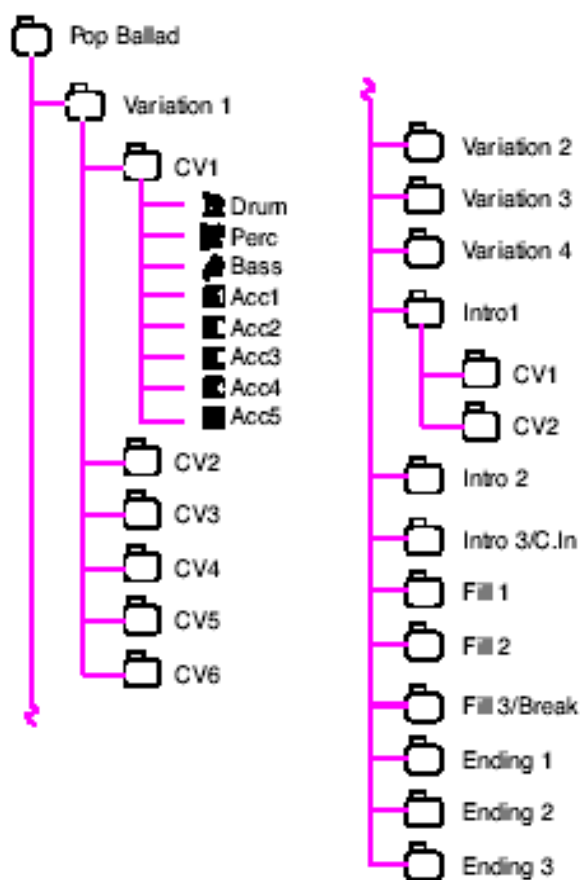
Pop Ballad

Variation 1

CV1

Drum

Perc

Bass

Acc1

Acc2

Acc3

Acc4

Acc5

CV2

CV3

CV4

CV5

CV6

Variation 2

Variation 3

Variation 4

Intro1

CV1

CV2

Intro 2

Intro 3/C.In

Fill 1

Fill 2

Fill 3/Break

Ending 1

Ending 2

Ending 3